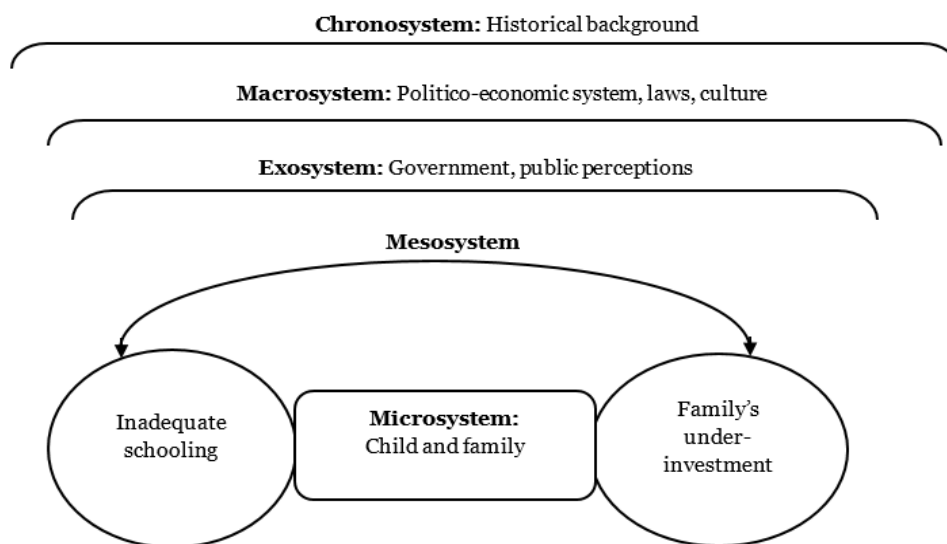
**Chronosystem:** Historical background

**Macrosystem:** Politico-economic system, laws, culture

**Exosystem:** Government, public perceptions

**Mesosystem**

Inadequate schooling

**Microsystem:** Child and family

Family's under-investment